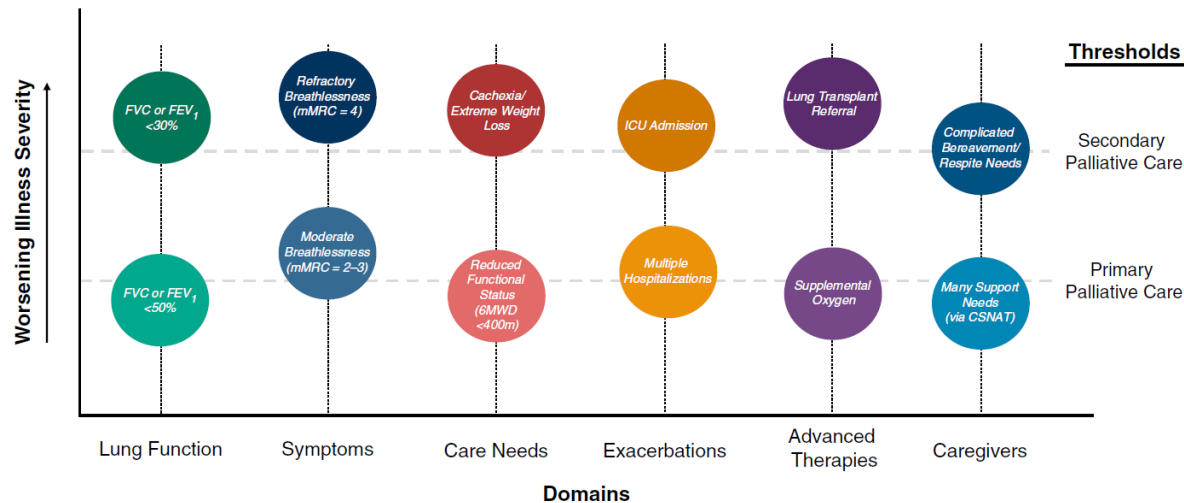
Thresholds

Worsening Illness Severity

FVC or FEV$_1$ <30%

Refractory Breathlessness (mMRC = 4)

Cachexia/ Extreme Weight Loss

ICU Admission

Lung Transplant Referral

Complicated Bereavement/ Respite Needs

Secondary Palliative Care

FVC or FEV$_1$ <50%

Moderate Breathlessness (mMRC = 2–3)

Reduced Functional Status (6MWD <400m)

Multiple Hospitalizations

Supplemental Oxygen

Many Support Needs (via CSNAT)

Primary Palliative Care

Lung Function

Symptoms

Care Needs

Exacerbations

Advanced Therapies

Caregivers

Domains